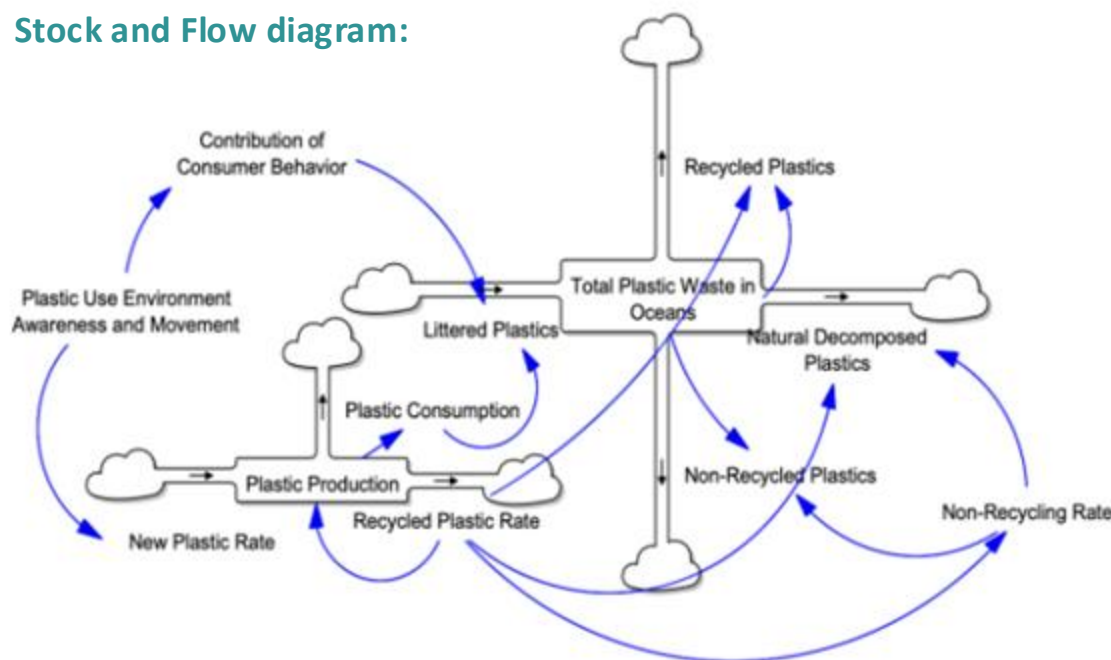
Stock and Flow diagram:

Contribution of Consumer Behavior

Recycled Plastics

Plastic Use Environment Awareness and Movement

Total Plastic Waste in Oceans

Littered Plastics

Natural Decomposed Plastics

Plastic Consumption

Plastic Production

Non-Recycled Plastics

Recycled Plastic Rate

Non-Recycling Rate

New Plastic Rate